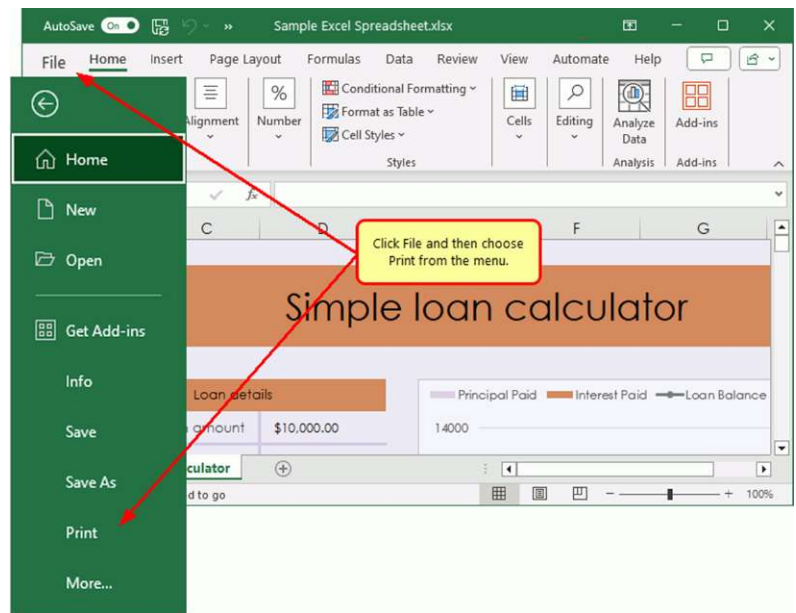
AutoSave On Sample Excel Spreadsheet.xlsx

File Home Insert Page Layout Formulas Data Review View Automate Help

Home

New

Open

Get Add-ins

Info

Save

Save As

Print

More...

Alignment Number Conditional Formatting Format as Table Cell Styles Styles Cells Editing Analyze Data Analysis Add-ins Add-ins

C D F G

Click File and then choose Print from the menu.

Simple loan calculator

Loan details

amount $10,000.00

Principal Paid Interest Paid Loan Balance

14000

culator

d to go

100%